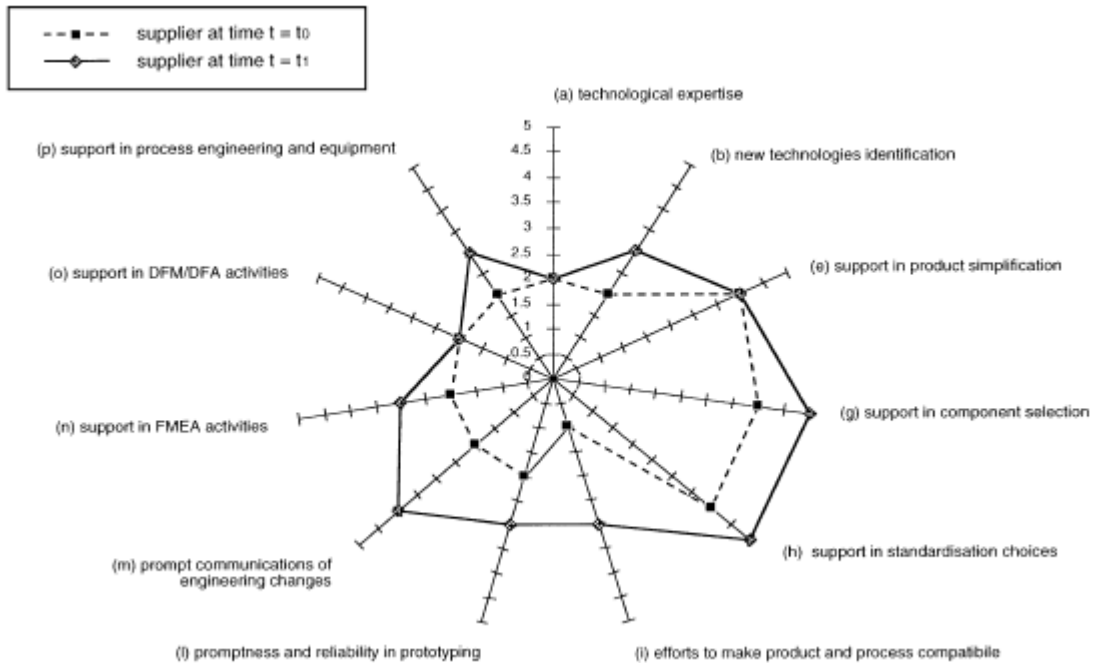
supplier at time t = $t_0$
supplier at time t = $t_1$

(a) technological expertise

5
4.5
4
3.5
3
2.5
2
1.5
1
0.5
0

(p) support in process engineering and equipment

(b) new technologies identification

(e) support in product simplification

(o) support in DFM/DFA activities

(g) support in component selection

(n) support in FMEA activities

(h) support in standardisation choices

(m) prompt communications of engineering changes

(l) promptness and reliability in prototyping

(i) efforts to make product and process compatibile